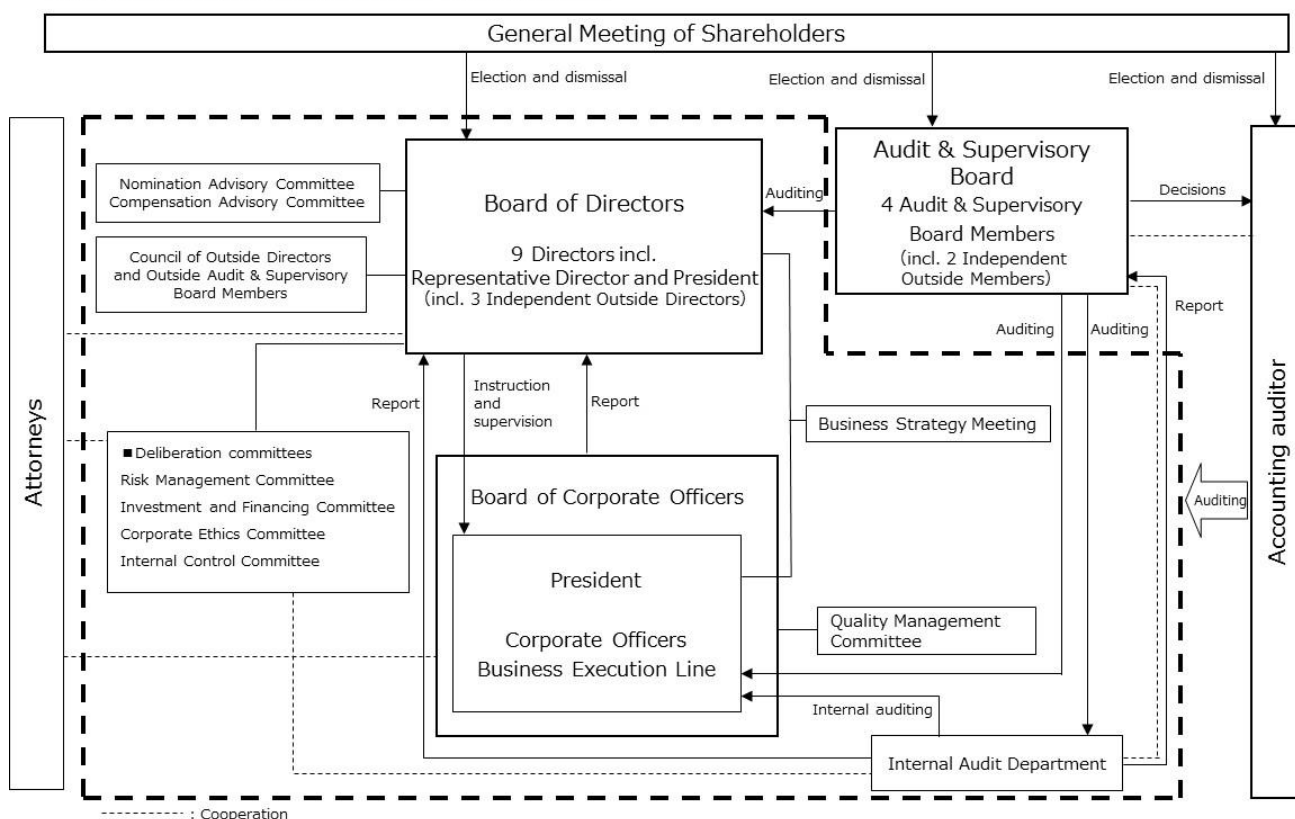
General Meeting of Shareholders

Election and dismissal

Election and dismissal

Election and dismissal

Attorneys

Nomination Advisory Committee
Compensation Advisory Committee

Council of Outside Directors and Outside Audit & Supervisory Board Members

Board of Directors

9 Directors incl. Representative Director and President
(incl. 3 Independent Outside Directors)

Auditing

Audit & Supervisory Board
4 Audit & Supervisory Board Members
(incl. 2 Independent Outside Members)

Decisions

Report

Auditing

Auditing

Accounting auditor

Report

Instruction and supervision

Report

Business Strategy Meeting

■ Deliberation committees
Risk Management Committee
Investment and Financing Committee
Corporate Ethics Committee
Internal Control Committee

Board of Corporate Officers

President

Corporate Officers
Business Execution Line

Quality Management Committee

Auditing

Internal auditing

Internal Audit Department

---------- : Cooperation